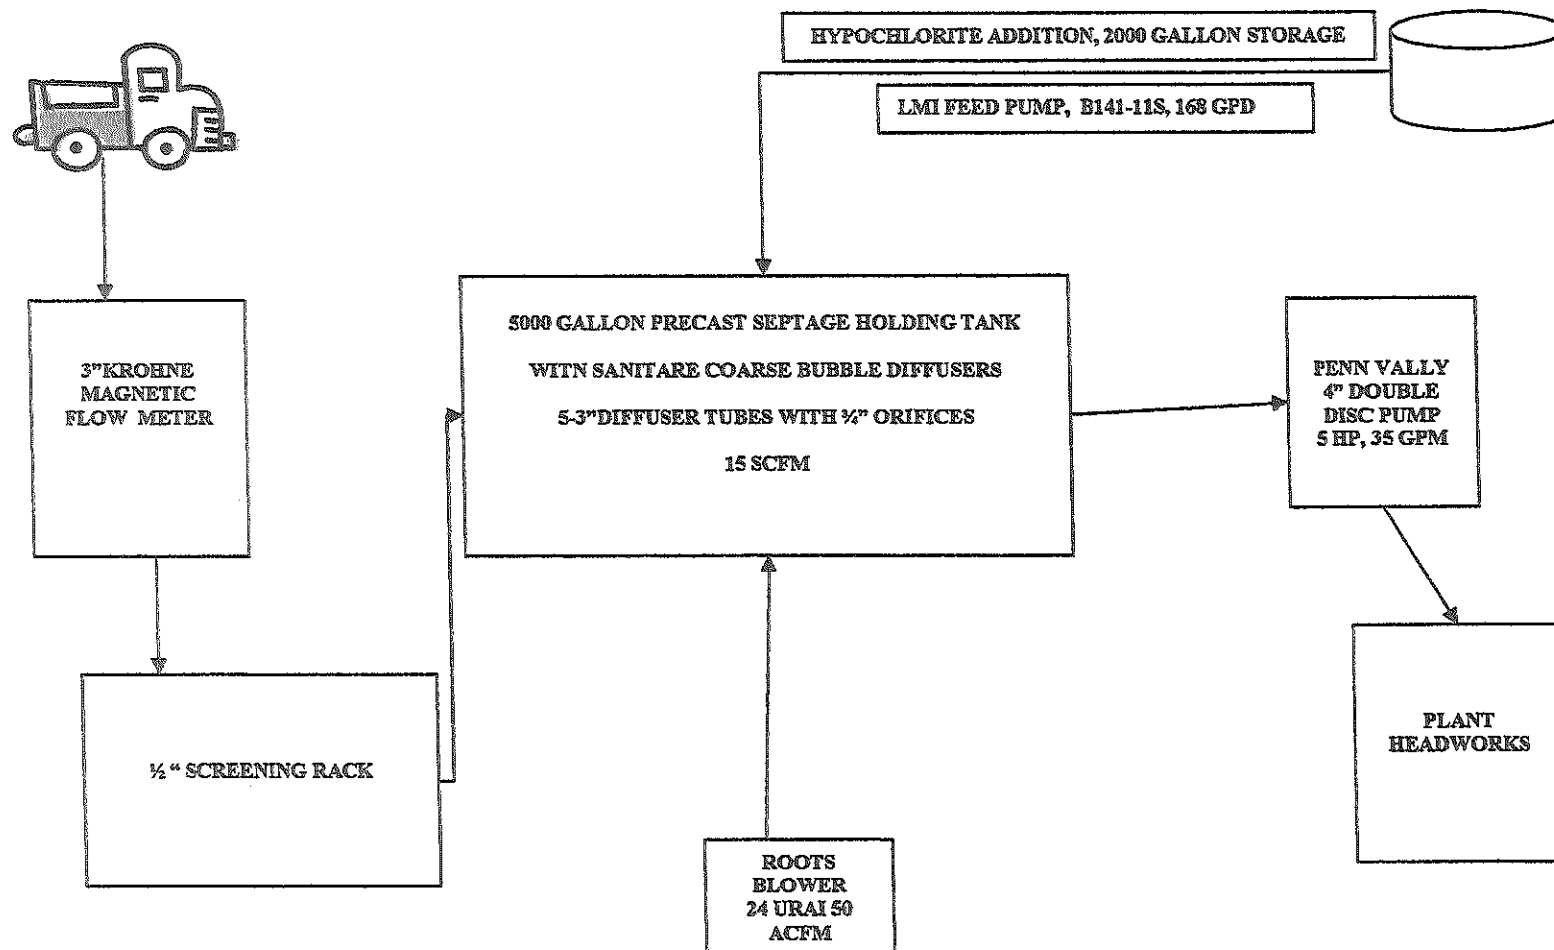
HYPOCHLORITE ADDITION, 2000 GALLON STORAGE

LMI FEED PUMP, B141-11S, 168 GPD

3"KROHNE MAGNETIC FLOW METER

5000 GALLON PRECAST SEPTAGE HOLDING TANK

WITN SANITARE COARSE BUBBLE DIFFUSERS

5-3"DIFFUSER TUBES WITH ¾" ORIFICES

15 SCFM

PENN VALLY 4" DOUBLE DISC PUMP 5 HP, 35 GPM

½ " SCREENING RACK

PLANT HEADWORKS

ROOTS BLOWER 24 URAI 50 ACFM